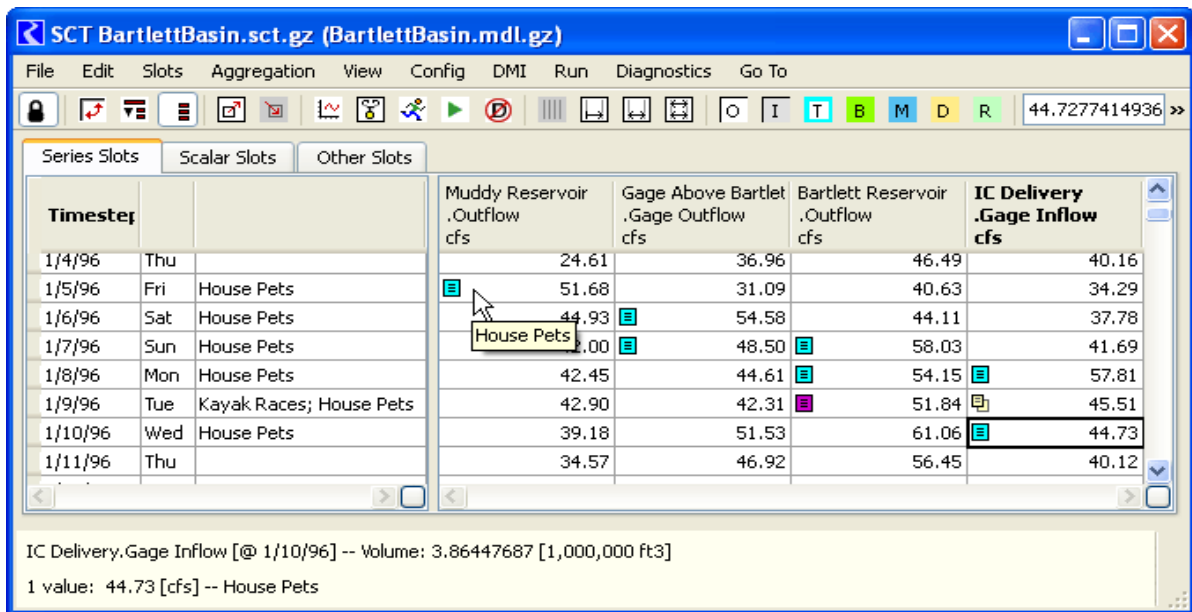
SCT BartlettBasin.sct.gz (BartlettBasin.mdl.gz)

File Edit Slots Aggregation View Config DMI Run Diagnostics Go To

O I T B M D R 44.7277414936 »

Series Slots | Scalar Slots | Other Slots

| Timestep | | |
|---|---|---|
| 1/4/96 | Thu | |
| 1/5/96 | Fri | House Pets |
| 1/6/96 | Sat | House Pets |
| 1/7/96 | Sun | House Pets |
| 1/8/96 | Mon | House Pets |
| 1/9/96 | Tue | Kayak Races; House Pets |
| 1/10/96 | Wed | House Pets |
| 1/11/96 | Thu | |

| Muddy Reservoir .Outflow cfs | Gage Above Bartlet .Gage Outflow cfs | Bartlett Reservoir .Outflow cfs | IC Delivery .Gage Inflow cfs |
|---|---|---|---|
| 24.61 | 36.96 | 46.49 | 40.16 |
| 51.68 | 31.09 | 40.63 | 34.29 |
| 44.93 | 54.58 | 44.11 | 37.78 |
| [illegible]2.00 | 48.50 | 58.03 | 41.69 |
| 42.45 | 44.61 | 54.15 | 57.81 |
| 42.90 | 42.31 | 51.84 | 45.51 |
| 39.18 | 51.53 | 61.06 | 44.73 |
| 34.57 | 46.92 | 56.45 | 40.12 |

House Pets

IC Delivery.Gage Inflow [@ 1/10/96] -- Volume: 3.86447687 [1,000,000 ft3]

1 value: 44.73 [cfs] -- House Pets